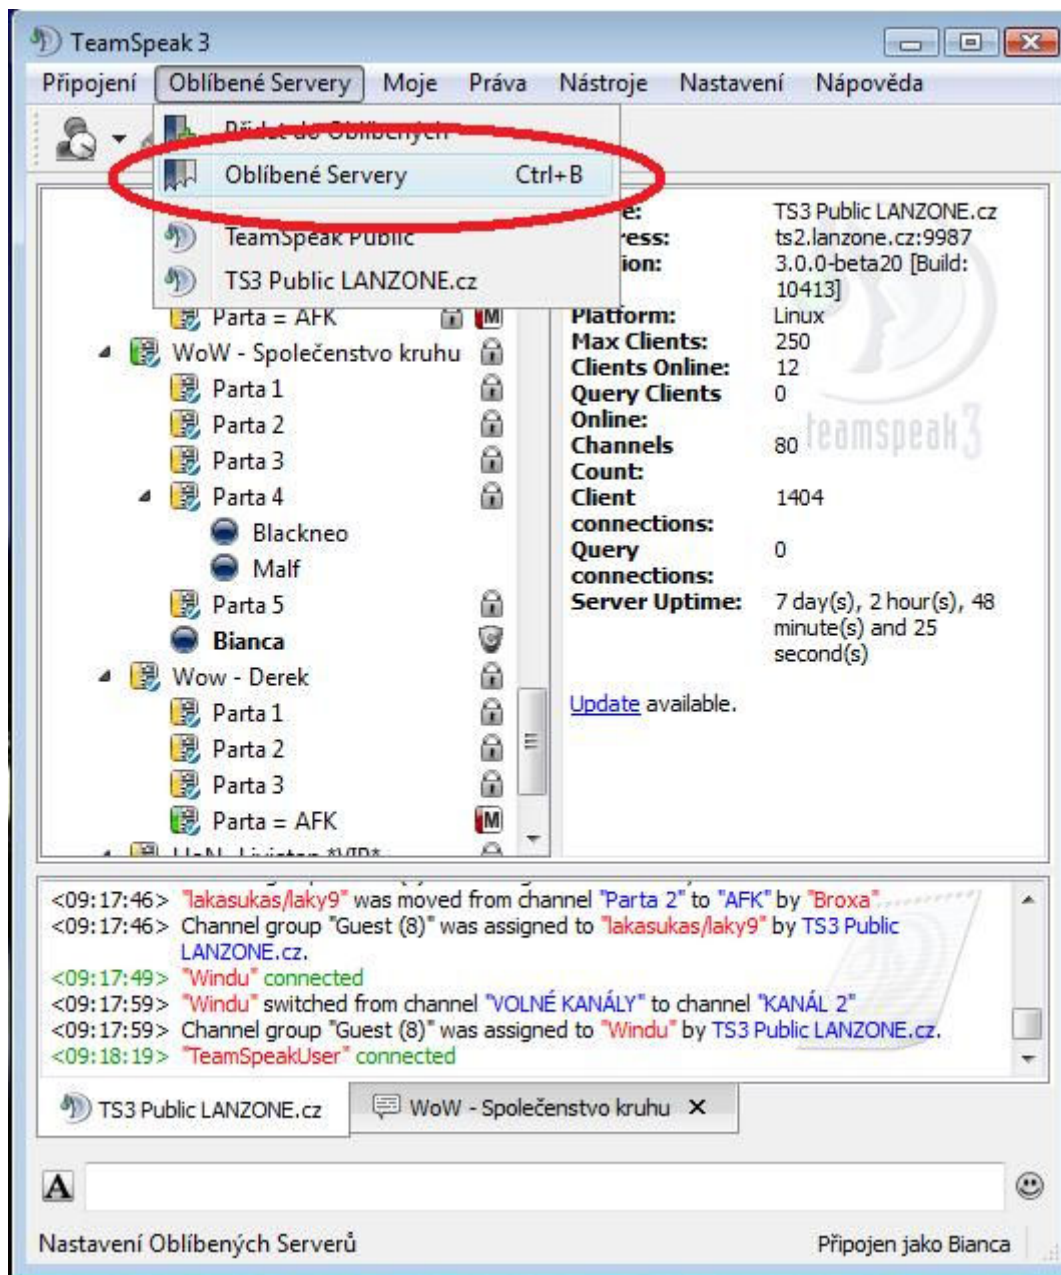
TeamSpeak 3

Připojení Oblíbené Servery Moje Práva Nástroje Nastavení Nápověda

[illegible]

Oblíbené Servery Ctrl+B

TeamSpeak Public

TS3 Public LANZONE.cz

Parta = AFK

WoW - Společenstvo kruhu

Parta 1

Parta 2

Parta 3

Parta 4

Blackneo

Malf

Parta 5

Bianca

Wow - Derek

Parta 1

Parta 2

Parta 3

Parta = AFK

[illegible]

| | |
|---|---|
| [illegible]e: | TS3 Public LANZONE.cz |
| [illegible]ress: | ts2.lanzone.cz:9987 |
| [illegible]ion: | 3.0.0-beta20 [Build: 10413] |
| Platform: | Linux |
| Max Clients: | 250 |
| Clients Online: | 12 |
| Query Clients Online: | 0 |
| Channels Count: | 80 |
| Client connections: | 1404 |
| Query connections: | 0 |
| Server Uptime: | 7 day(s), 2 hour(s), 48 minute(s) and 25 second(s) |

teamspeak 3

Update available.

<09:17:46> "lakasukas/laky9" was moved from channel "Parta 2" to "AFK" by "Broxa".
<09:17:46> Channel group "Guest (8)" was assigned to "lakasukas/laky9" by TS3 Public LANZONE.cz.
<09:17:49> "Windu" connected
<09:17:59> "Windu" switched from channel "VOLNÉ KANÁLY" to channel "KANÁL 2"
<09:17:59> Channel group "Guest (8)" was assigned to "Windu" by TS3 Public LANZONE.cz.
<09:18:19> "TeamSpeakUser" connected

TS3 Public LANZONE.cz WoW - Společenstvo kruhu ✕

Nastavení Oblíbených Serverů Připojen jako Bianca